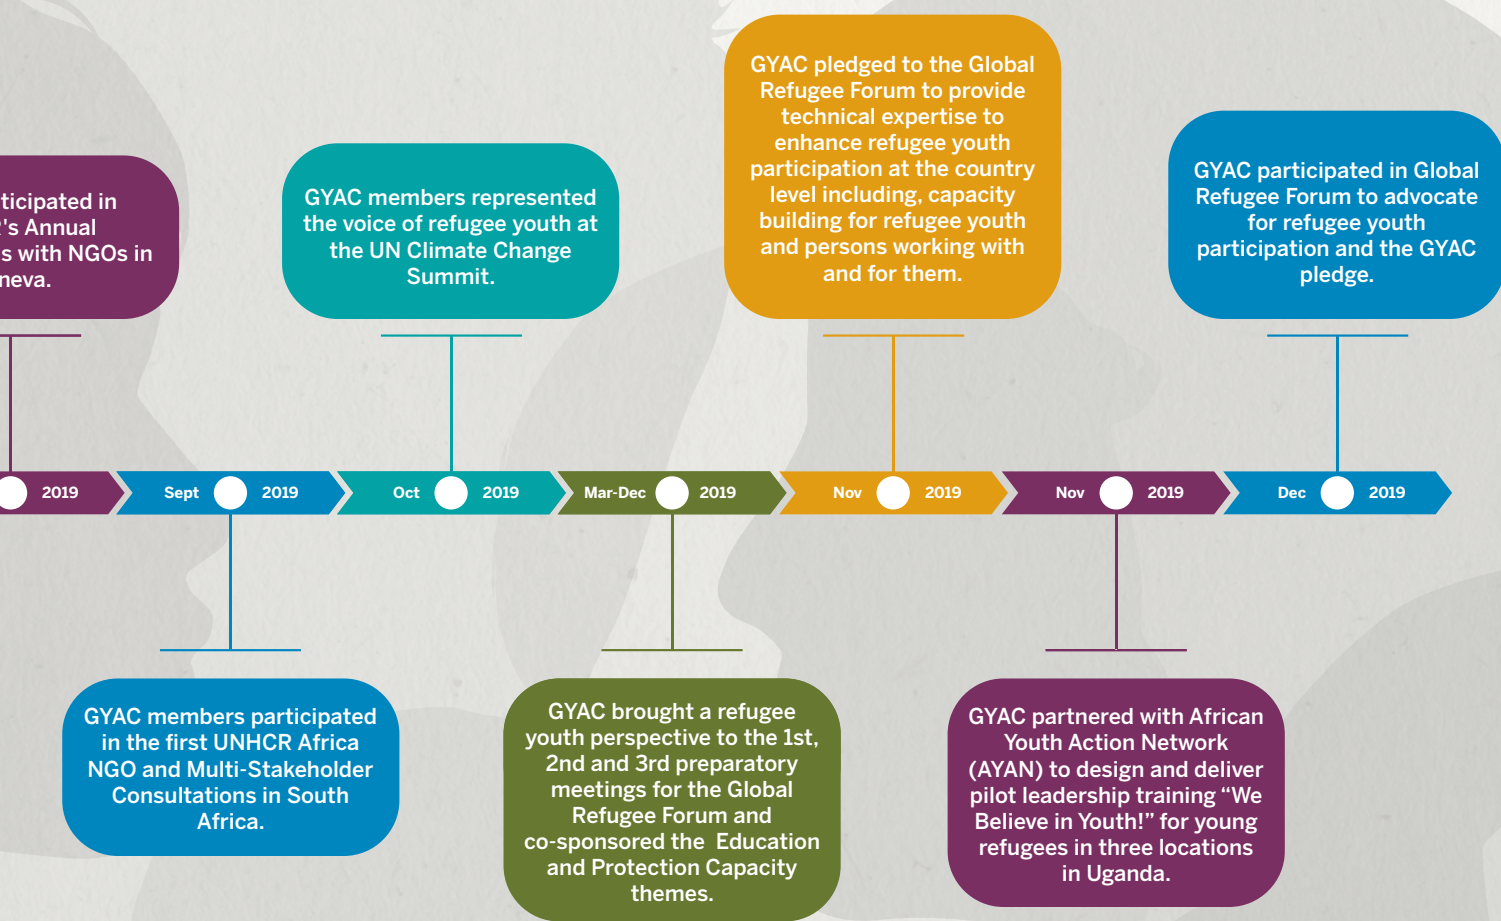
ticipated in
's Annual
s with NGOs in
neva.

GYAC members represented the voice of refugee youth at the UN Climate Change Summit.

GYAC pledged to the Global Refugee Forum to provide technical expertise to enhance refugee youth participation at the country level including, capacity building for refugee youth and persons working with and for them.

GYAC participated in Global Refugee Forum to advocate for refugee youth participation and the GYAC pledge.

2019

Sept 2019

Oct 2019

Mar-Dec 2019

Nov 2019

Nov 2019

Dec 2019

GYAC members participated in the first UNHCR Africa NGO and Multi-Stakeholder Consultations in South Africa.

GYAC brought a refugee youth perspective to the 1st, 2nd and 3rd preparatory meetings for the Global Refugee Forum and co-sponsored the Education and Protection Capacity themes.

GYAC partnered with African Youth Action Network (AYAN) to design and deliver pilot leadership training “We Believe in Youth!” for young refugees in three locations in Uganda.